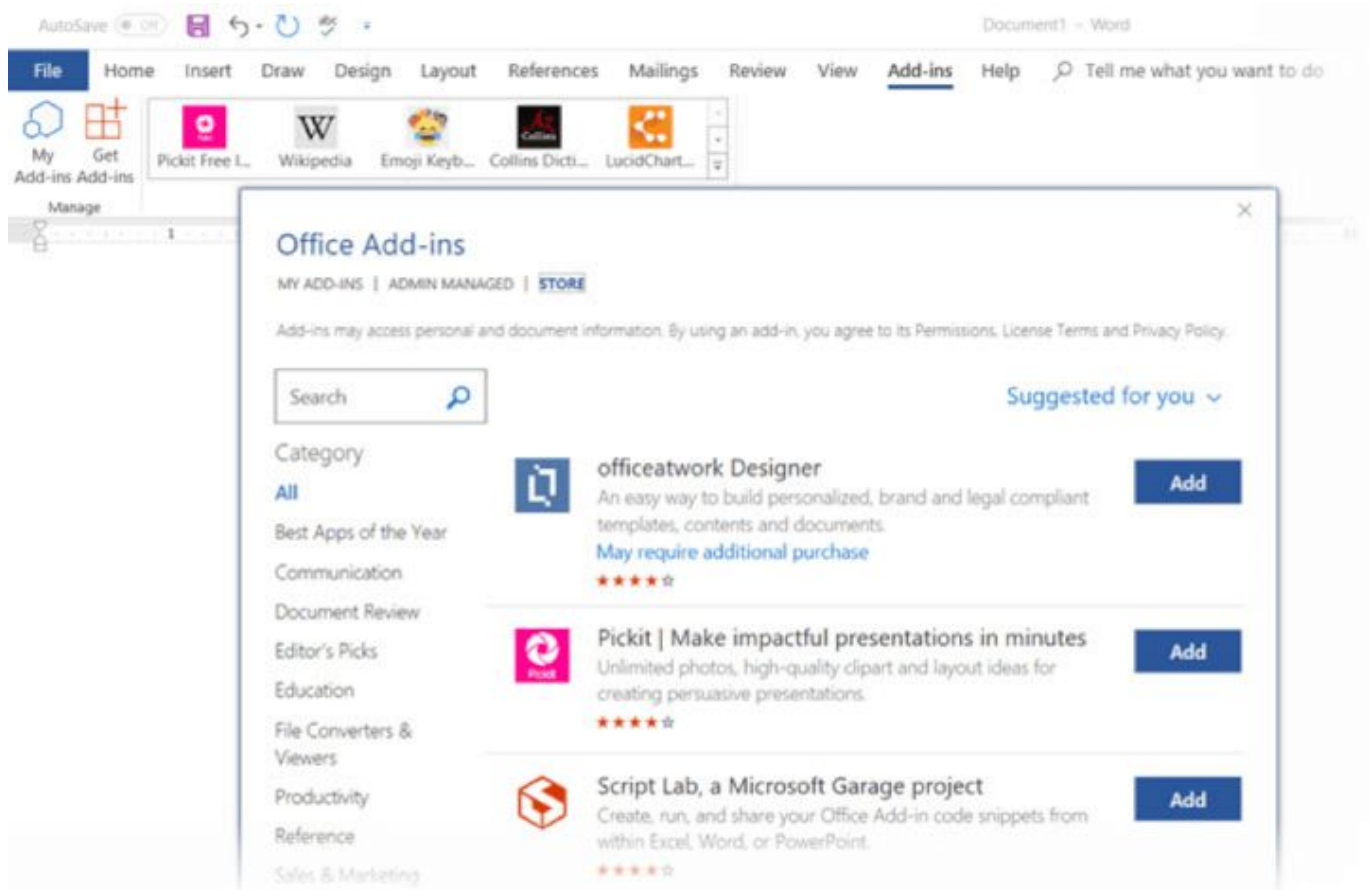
AutoSave Off

Document1 - Word

File Home Insert Draw Design Layout References Mailings Review View Add-ins Help Tell me what you want to do

My Add-ins Get Add-ins
Manage

Pickit Free I... Wikipedia Emoji Keyb... Collins Dicti... LucidChart...

Office Add-ins

MY ADD-INS | ADMIN MANAGED | STORE

Add-ins may access personal and document information. By using an add-in, you agree to its Permissions, License Terms and Privacy Policy.

Search

Suggested for you

Category
All
Best Apps of the Year
Communication
Document Review
Editor's Picks
Education
File Converters & Viewers
Productivity
Reference
Sales & Marketing

officeatwork Designer
An easy way to build personalized, brand and legal compliant templates, contents and documents.
May require additional purchase
Add

Pickit | Make impactful presentations in minutes
Unlimited photos, high-quality clipart and layout ideas for creating persuasive presentations.
Add

Script Lab, a Microsoft Garage project
Create, run, and share your Office Add-in code snippets from within Excel, Word, or PowerPoint.
Add